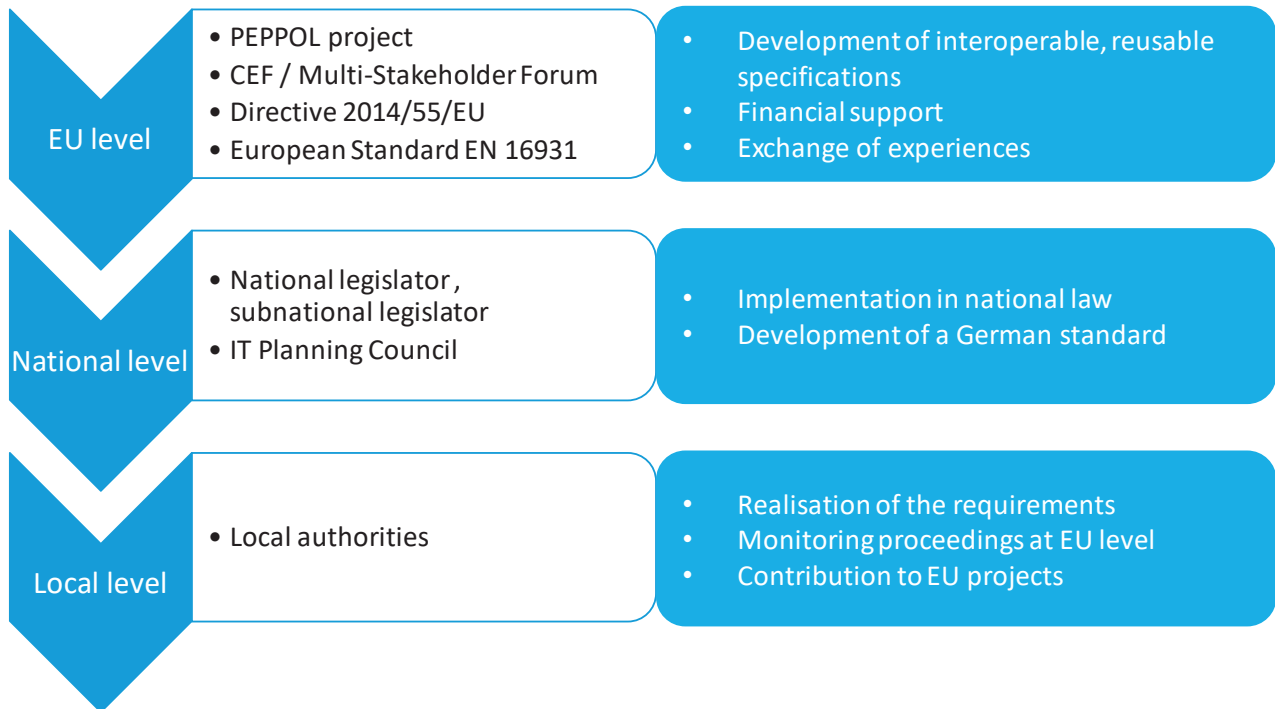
EU level

• PEPPOL project
• CEF / Multi-Stakeholder Forum
• Directive 2014/55/EU
• European Standard EN 16931

• Development of interoperable, reusable specifications
• Financial support
• Exchange of experiences

National level

• National legislator , subnational legislator
• IT Planning Council

• Implementation in national law
• Development of a German standard

Local level

• Local authorities

• Realisation of the requirements
• Monitoring proceedings at EU level
• Contribution to EU projects